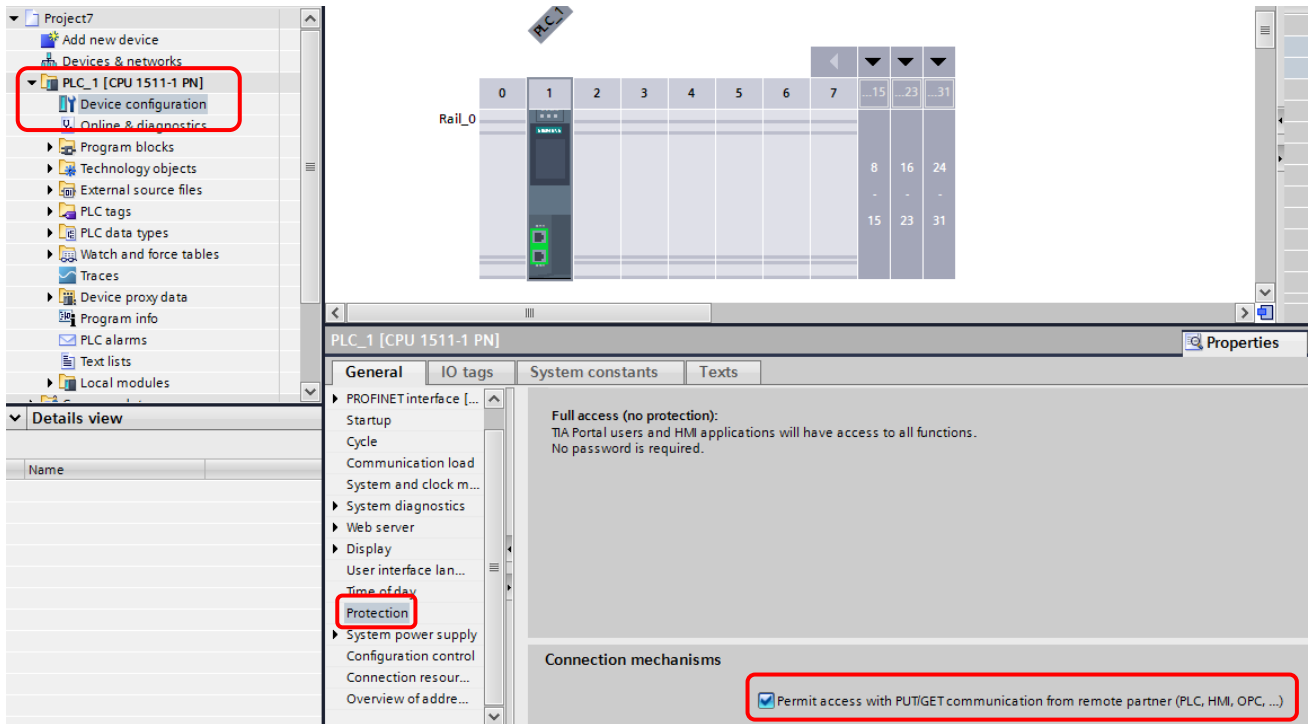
Project7
Add new device
Devices & networks
PLC_1 [CPU 1511-1 PN]
Device configuration
Online & diagnostics
Program blocks
Technology objects
External source files
PLC tags
PLC data types
Watch and force tables
Traces
Device proxy data
Program info
PLC alarms
Text lists
Local modules

Details view

Name

PLC_1

0
1
2
3
4
5
6
7
...15
...23
...31
Rail_0
8
-
15
16
-
23
24
-
31

PLC_1 [CPU 1511-1 PN]
Properties

General
IO tags
System constants
Texts

PROFINET interface [...
Startup
Cycle
Communication load
System and clock m...
System diagnostics
Web server
Display
User interface lan...
Time of day
Protection
System power supply
Configuration control
Connection resour...
Overview of addre...

Full access (no protection):
TIA Portal users and HMI applications will have access to all functions.
No password is required.

Connection mechanisms

Permit access with PUT/GET communication from remote partner (PLC, HMI, OPC, ...)